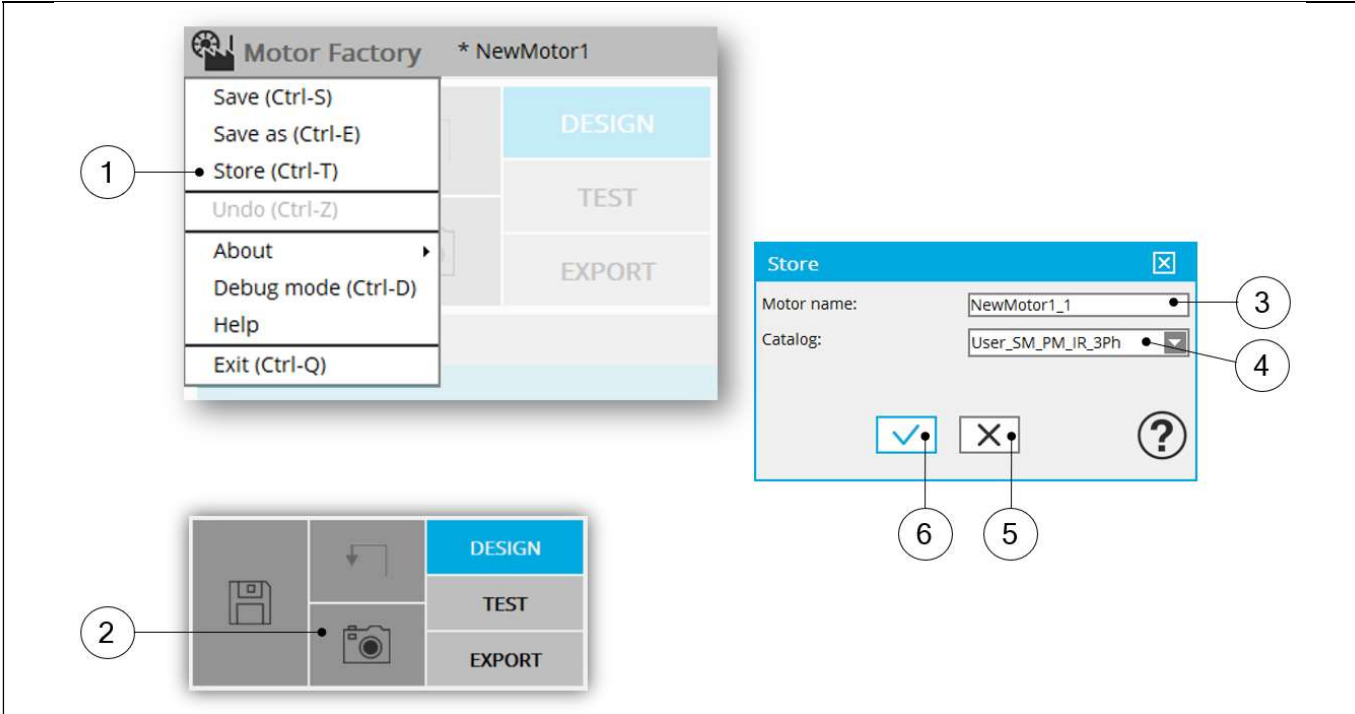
Motor Factory * NewMotor1

Save (Ctrl-S)
Save as (Ctrl-E)
Store (Ctrl-T)
Undo (Ctrl-Z)
About
Debug mode (Ctrl-D)
Help
Exit (Ctrl-Q)

DESIGN
TEST
EXPORT

1

Store
Motor name: NewMotor1_1
Catalog: User_SM_PM_IR_3Ph

3
4
6
5

2

DESIGN
TEST
EXPORT